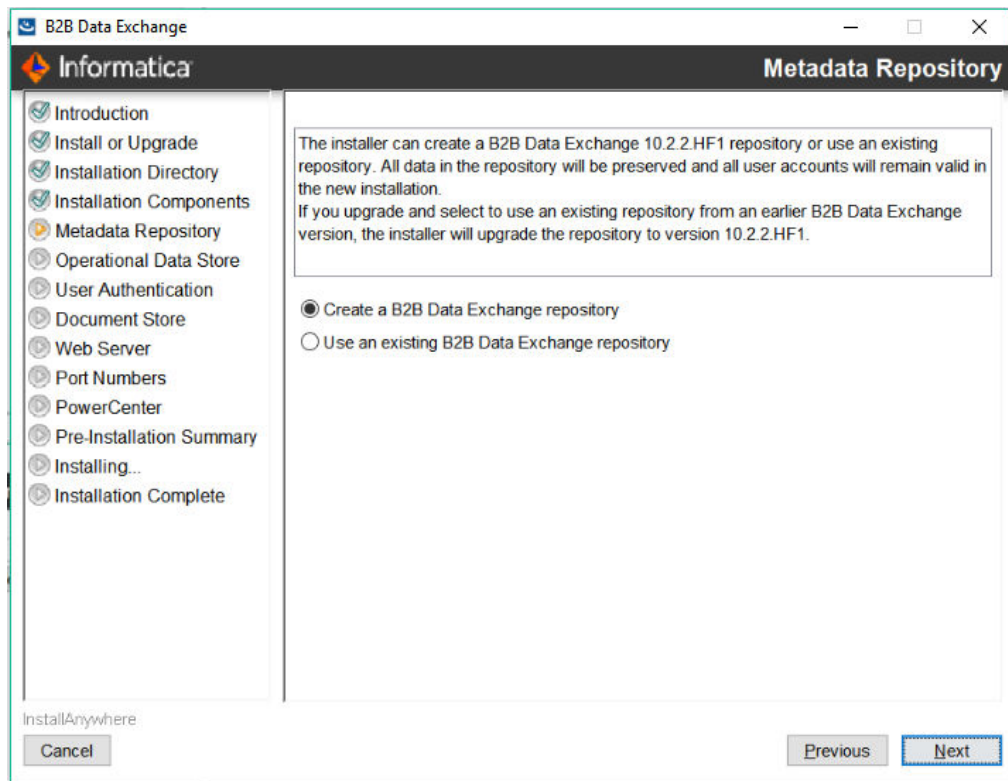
B2B Data Exchange

Informatica

Metadata Repository

Introduction
Install or Upgrade
Installation Directory
Installation Components
Metadata Repository
Operational Data Store
User Authentication
Document Store
Web Server
Port Numbers
PowerCenter
Pre-Installation Summary
Installing...
Installation Complete

The installer can create a B2B Data Exchange 10.2.2.HF1 repository or use an existing repository. All data in the repository will be preserved and all user accounts will remain valid in the new installation.
If you upgrade and select to use an existing repository from an earlier B2B Data Exchange version, the installer will upgrade the repository to version 10.2.2.HF1.

Create a B2B Data Exchange repository
Use an existing B2B Data Exchange repository

InstallAnywhere

Cancel

Previous

Next